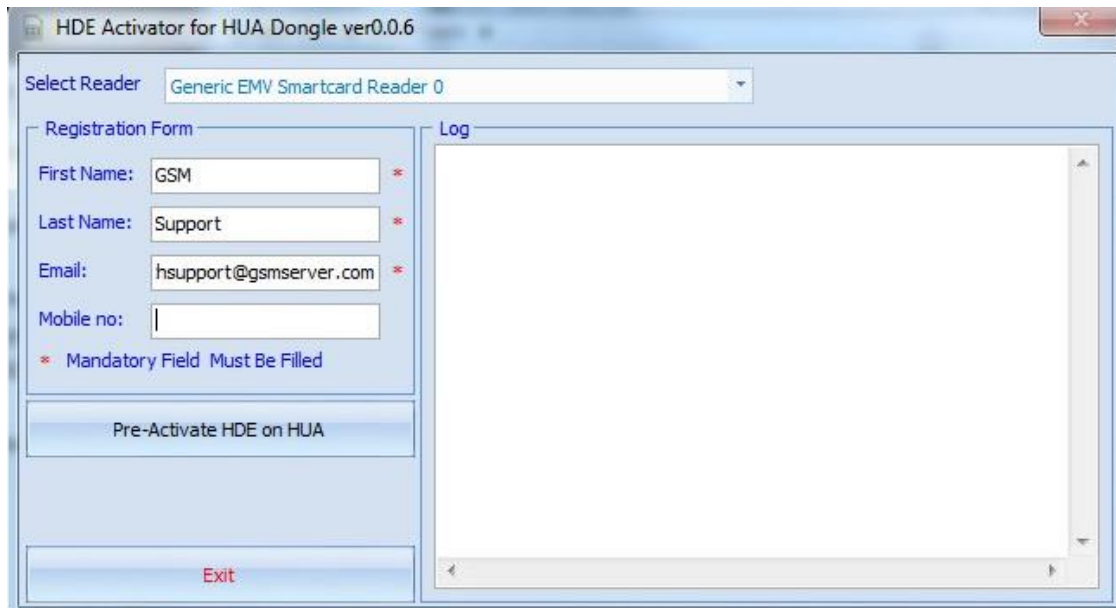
HDE Activator for HUA Dongle ver0.0.6

Select Reader
Generic EMV Smartcard Reader 0

Registration Form
First Name: GSM *
Last Name: Support *
Email: hsupport@gsmserver.com *
Mobile no:
* Mandatory Field Must Be Filled

Pre-Activate HDE on HUA

Exit

Log